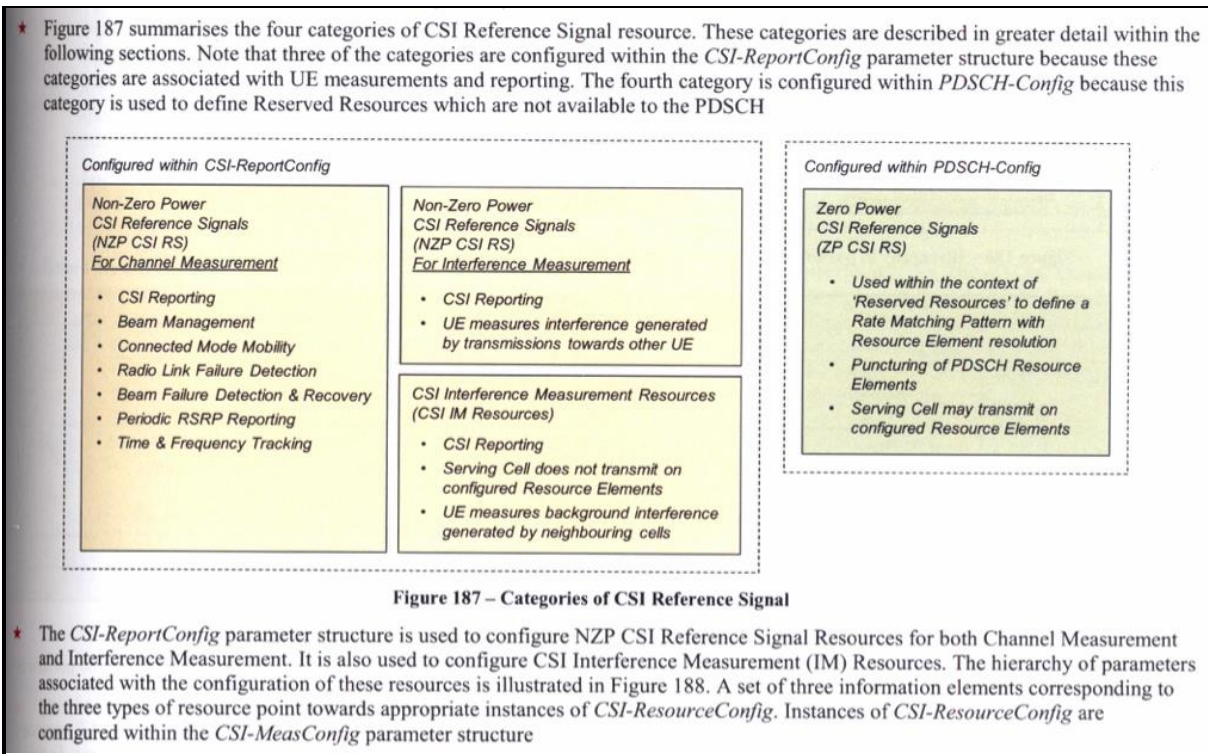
★ Figure 187 summarises the four categories of CSI Reference Signal resource. These categories are described in greater detail within the following sections. Note that three of the categories are configured within the *CSI-ReportConfig* parameter structure because these categories are associated with UE measurements and reporting. The fourth category is configured within *PDSCH-Config* because this category is used to define Reserved Resources which are not available to the PDSCH

Configured within CSI-ReportConfig

Non-Zero Power
CSI Reference Signals
(NZP CSI RS)
For Channel Measurement

- CSI Reporting
- Beam Management
- Connected Mode Mobility
- Radio Link Failure Detection
- Beam Failure Detection & Recovery
- Periodic RSRP Reporting
- Time & Frequency Tracking

Non-Zero Power
CSI Reference Signals
(NZP CSI RS)
For Interference Measurement

- CSI Reporting
- UE measures interference generated by transmissions towards other UE

CSI Interference Measurement Resources
(CSI IM Resources)

- CSI Reporting
- Serving Cell does not transmit on configured Resource Elements
- UE measures background interference generated by neighbouring cells

Configured within PDSCH-Config

Zero Power
CSI Reference Signals
(ZP CSI RS)

- Used within the context of 'Reserved Resources' to define a Rate Matching Pattern with Resource Element resolution
- Puncturing of PDSCH Resource Elements
- Serving Cell may transmit on configured Resource Elements

Figure 187 – Categories of CSI Reference Signal

★ The *CSI-ReportConfig* parameter structure is used to configure NZP CSI Reference Signal Resources for both Channel Measurement and Interference Measurement. It is also used to configure CSI Interference Measurement (IM) Resources. The hierarchy of parameters associated with the configuration of these resources is illustrated in Figure 188. A set of three information elements corresponding to the three types of resource point towards appropriate instances of *CSI-ResourceConfig*. Instances of *CSI-ResourceConfig* are configured within the *CSI-MeasConfig* parameter structure